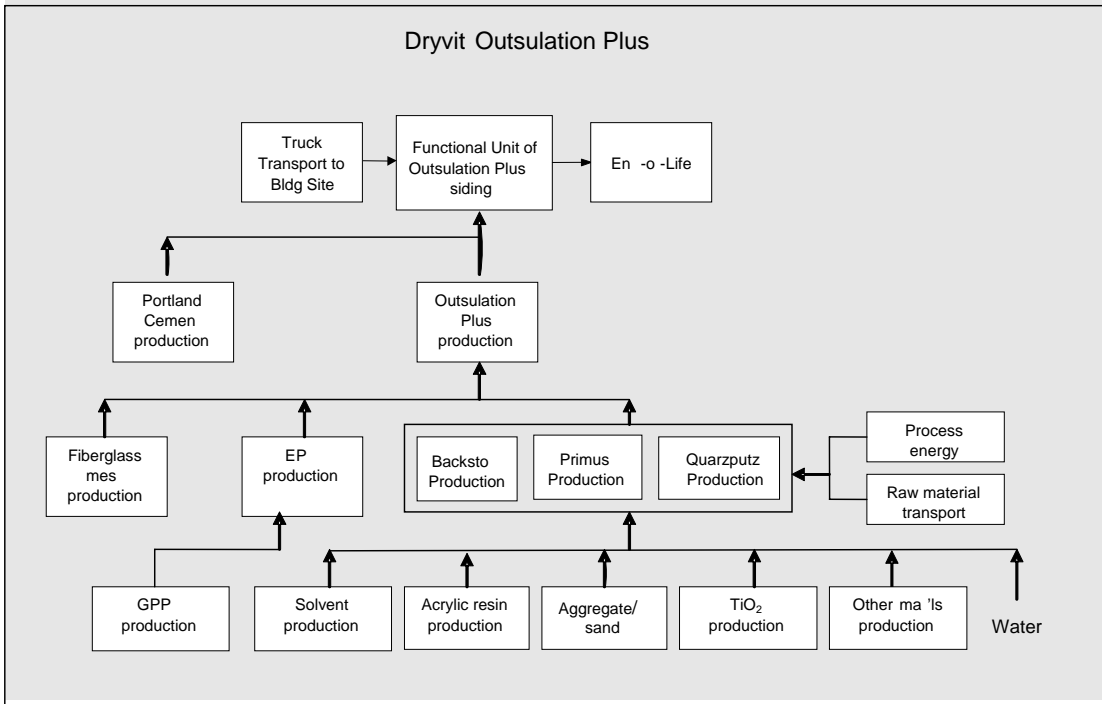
Dryvit Outsulation Plus

Truck Transport to Bldg Site

Functional Unit of Outsulation Plus siding

En -o -Life

Portland Cemen production

Outsulation Plus production

Fiberglass mes production

EP production

Backsto Production

Primus Production

Quarzputz Production

Process energy

Raw material transport

GPP production

Solvent production

Acrylic resin production

Aggregate/ sand

$TiO_2$ production

Other ma 'ls production

Water